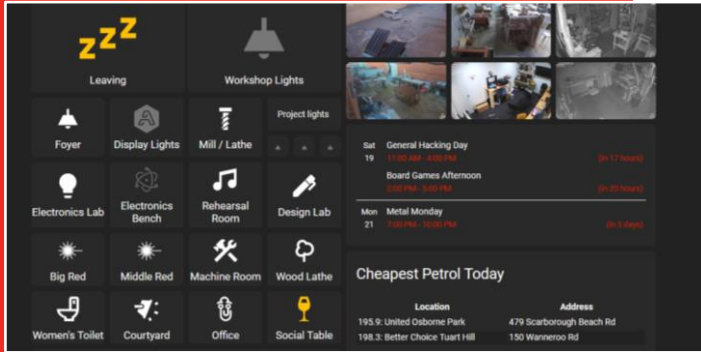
Leaving

Workshop Lights

Foyer

Display Lights

Mill / Lathe

Project lights

Electronics Lab

Electronics Bench

Rehearsal Room

Design Lab

Big Red

Middle Red

Machine Room

Wood Lathe

Women's Toilet

Courtyard

Office

Social Table

Sat 19 General Hacking Day
11:00 AM - 4:00 PM (in 17 hours)

Board Games Afternoon
2:00 PM - 5:00 PM (in 20 hours)

Mon 21 Metal Monday
7:00 PM - 10:00 PM (in 2 days)

Cheapest Petrol Today

| Location | Address |
|---|---|
| 195.9: United Osborne Park | 479 Scarborough Beach Rd |
| 198.3: Better Choice Tuart Hill | 150 Wanneroo Rd |